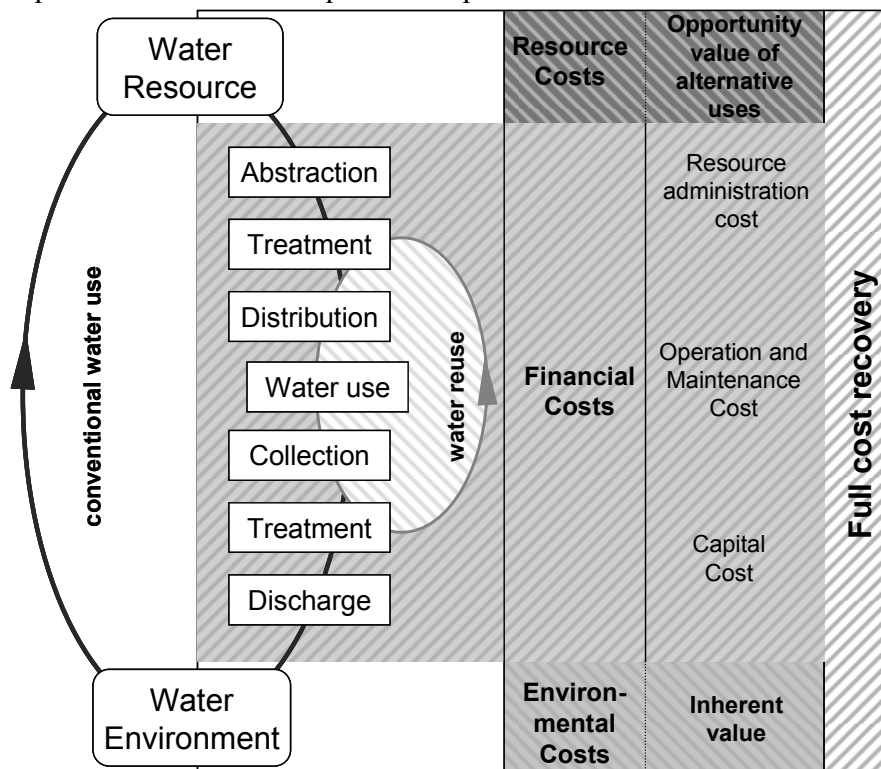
Water Resource

conventional water use

Abstraction

Treatment

Distribution

Water use

Collection

Treatment

Discharge

water reuse

Water Environment

Resource Costs

Opportunity value of alternative uses

Financial Costs

Resource administration cost

Operation and Maintenance Cost

Capital Cost

Environmental Costs

Inherent value

Full cost recovery